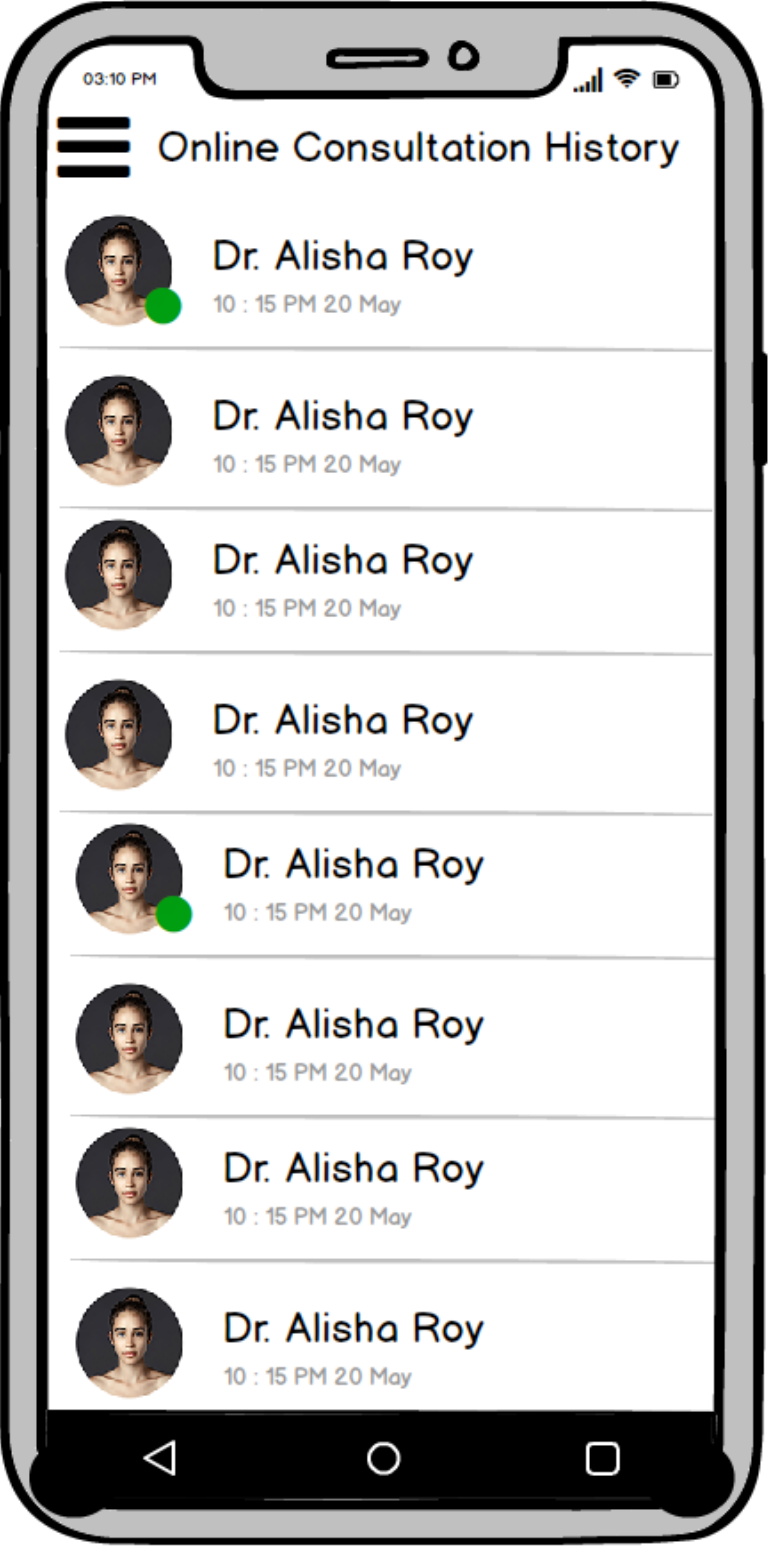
03:10 PM

Online Consultation History

Dr. Alisha Roy
10 : 15 PM 20 May

Dr. Alisha Roy
10 : 15 PM 20 May

Dr. Alisha Roy
10 : 15 PM 20 May

Dr. Alisha Roy
10 : 15 PM 20 May

Dr. Alisha Roy
10 : 15 PM 20 May

Dr. Alisha Roy
10 : 15 PM 20 May

Dr. Alisha Roy
10 : 15 PM 20 May

Dr. Alisha Roy
10 : 15 PM 20 May